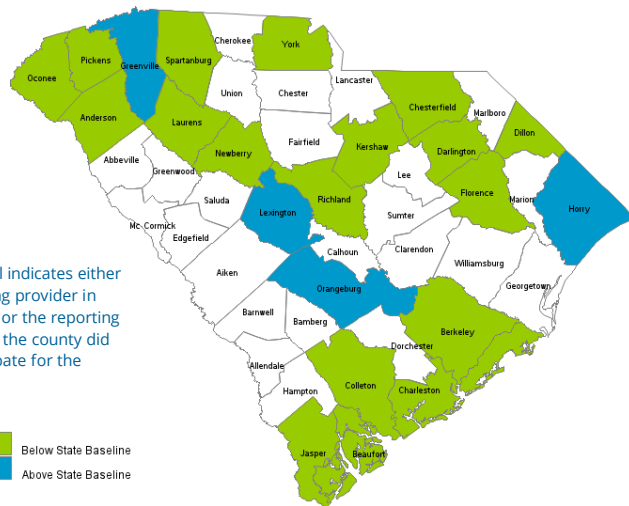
l indicates either
ng provider in
or the reporting
the county did
pate for the

Below State Baseline
Above State Baseline

Oconee
Pickens
Greenville
Spartanburg
Cherokee
York
Anderson
Union
Chester
Lancaster
Chesterfield
Marlboro
Dillon
Laurens
Abbeville
Greenwood
Newberry
Fairfield
Kershaw
Darlington
Lee
Florence
Marion
Horry
Saluda
Lexington
Richland
Sumter
Mc Cormick
Edgefield
Calhoun
Clarendon
Williamsburg
Aiken
Orangeburg
Georgetown
Barnwell
Bamberg
Berkeley
Dorchester
Allendale
Colleton
Charleston
Hampton
Jasper
Beaufort